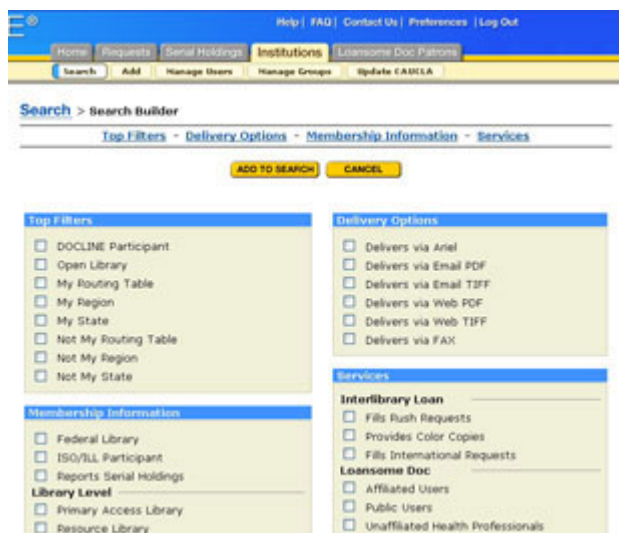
Help | FAQ | Contact Us | Preferences | Log Out

Home Requests Serial Holdings Institutions Loansome Doc Patrons

Search Add Manage Users Manage Groups Update CAUCLA

Search > Search Builder

Top Filters - Delivery Options - Membership Information - Services

ADD TO SEARCH CANCEL

Top Filters
DOCLINE Participant
Open Library
My Routing Table
My Region
My State
Not My Routing Table
Not My Region
Not My State

Membership Information
Federal Library
ISO/ILL Participant
Reports Serial Holdings
Library Level
Primary Access Library
Resource Library

Delivery Options
Delivers via Ariel
Delivers via Email PDF
Delivers via Email TIFF
Delivers via Web PDF
Delivers via Web TIFF
Delivers via FAX

Services
Interlibrary Loan
Fills Rush Requests
Provides Color Copies
Fills International Requests
Loansome Doc
Affiliated Users
Public Users
Unaffiliated Health Professionals